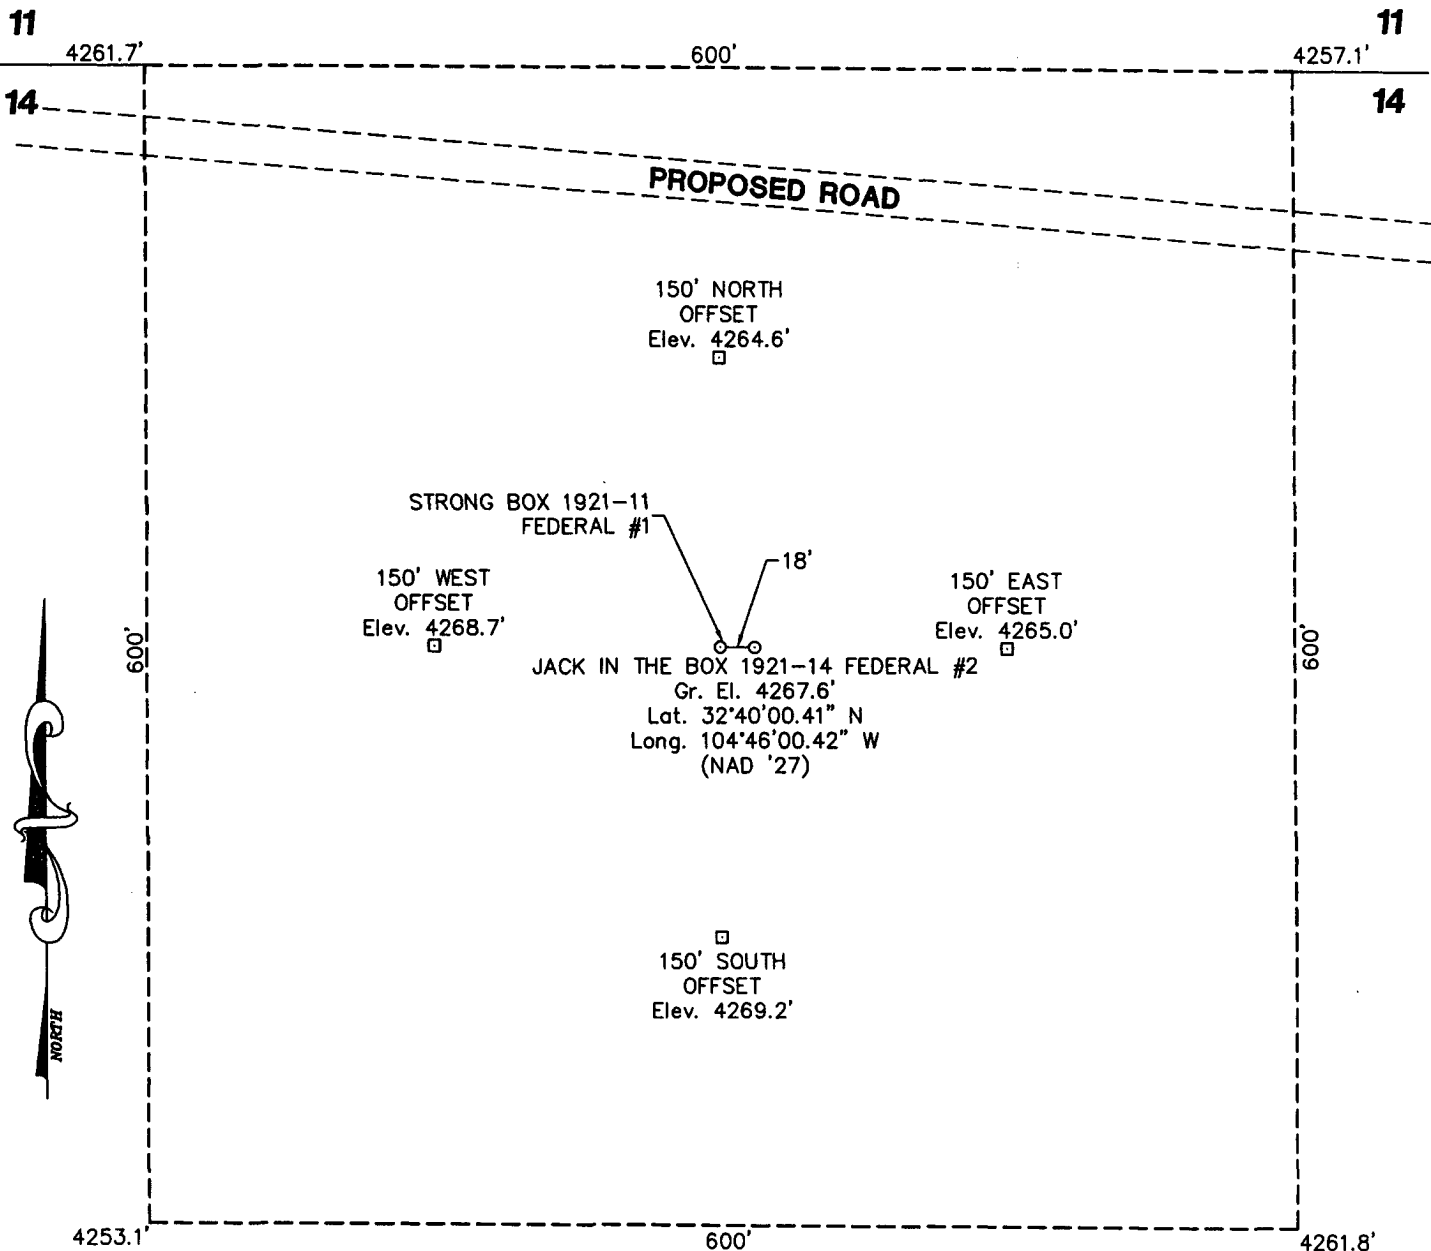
11
4261.7'
600'
4257.1'
11

14
14

PROPOSED ROAD

150' NORTH
OFFSET
Elev. 4264.6'

STRONG BOX 1921–11
FEDERAL #1

18'

150' WEST
OFFSET
Elev. 4268.7'

150' EAST
OFFSET
Elev. 4265.0'

600'
600'

JACK IN THE BOX 1921–14 FEDERAL #2
Gr. El. 4267.6'
Lat. 32°40'00.41" N
Long. 104°46'00.42" W
(NAD '27)

NORTH

150' SOUTH
OFFSET
Elev. 4269.2'

4253.1'
600'
4261.8'